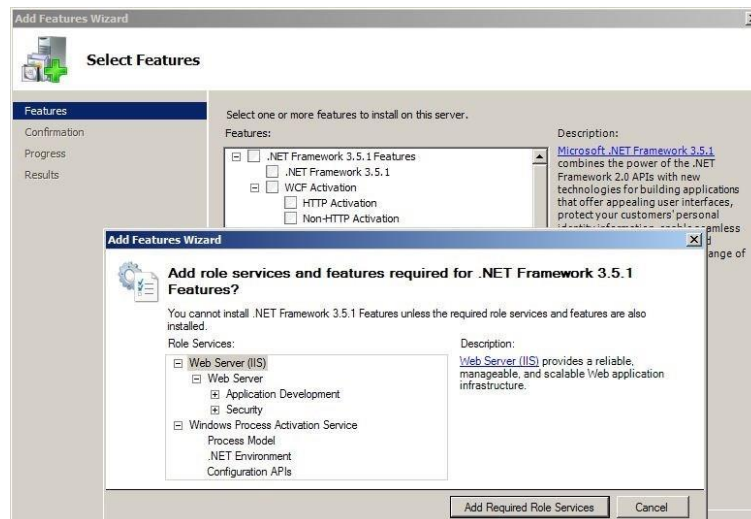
Add Features Wizard

Select Features

Features
Confirmation
Progress
Results

Select one or more features to install on this server.

Features:

.NET Framework 3.5.1 Features
.NET Framework 3.5.1
WCF Activation
HTTP Activation
Non-HTTP Activation

Description:

Microsoft .NET Framework 3.5.1 combines the power of the .NET Framework 2.0 APIs with new technologies for building applications that offer appealing user interfaces, protect your customers' personal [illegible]amless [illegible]d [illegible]ange of

Add Features Wizard

Add role services and features required for .NET Framework 3.5.1 Features?

You cannot install .NET Framework 3.5.1 Features unless the required role services and features are also installed.

Role Services:

Web Server (IIS)
Web Server
Application Development
Security
Windows Process Activation Service
Process Model
.NET Environment
Configuration APIs

Description:

Web Server (IIS) provides a reliable, manageable, and scalable Web application infrastructure.

Add Required Role Services
Cancel